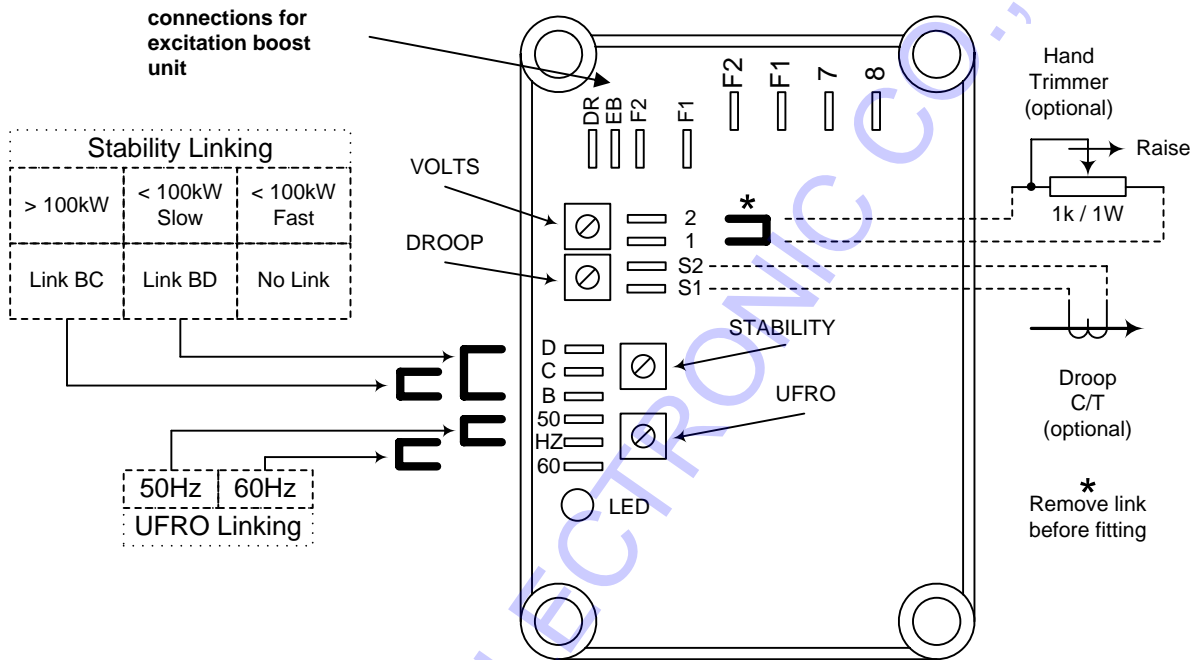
connections for excitation boost unit

DR EB F2 F1 F2 F1 7 8

Hand Trimmer (optional)

Raise

1k / 1W

Stability Linking

| > 100kW | < 100kW Slow | < 100kW Fast |
|---|---|---|
| Link BC | Link BD | No Link |

VOLTS

DROOP

2
1
S2
S1

*

D
C
B
50
HZ
60

STABILITY

UFRO

Droop C/T (optional)

*
Remove link before fitting

| 50Hz | 60Hz |
|---|---|

UFRO Linking

LED